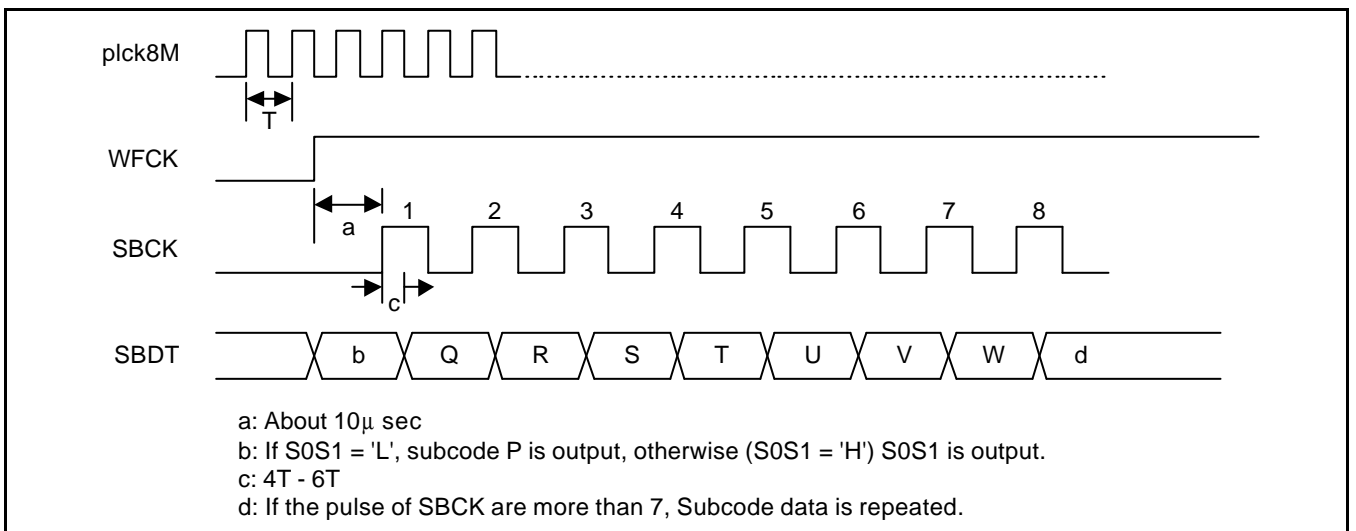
plck8M

T

WFCK

a

1 2 3 4 5 6 7 8

SBCK

c

SBDT b Q R S T U V W d

a: About 10$\mu$ sec
b: If S0S1 = 'L', subcode P is output, otherwise (S0S1 = 'H') S0S1 is output.
c: 4T - 6T
d: If the pulse of SBCK are more than 7, Subcode data is repeated.